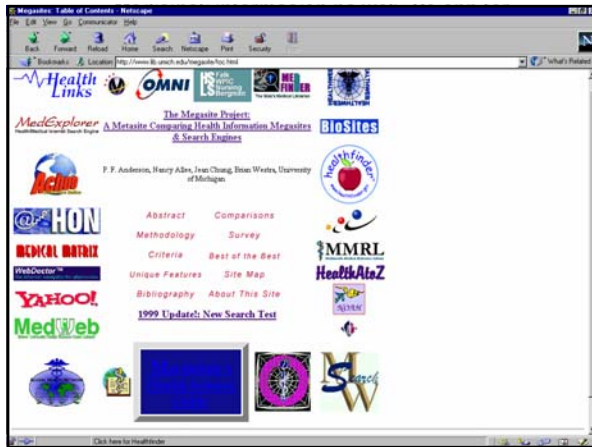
Megasites: Table of Contents - Netscape

File Edit View Go Communicator Help

Back Forward Reload Home Search Netscape Print Security Stop

Bookmarks Location: http://www.lib.umich.edu/megasite/toc.html

What's Related

Health Links

OMNI

Falk WPIC Nursing Bergwall

MEDFINDER

MedExplorer

The Megasite Project:
A Metasite Comparing Health Information Megasites & Search Engines

BioSites

Achoo

P. F. Anderson, Nancy Allee, Jean Chung, Brian Westra, University of Michigan

healthfinder

HON

Abstract Comparisons

Methodology Survey

MEDICAL MATRIX

Criteria Best of the Best

MMRL

WebDoctor

Unique Features Site Map

HealthAtoZ

YAHOO!

Bibliography About This Site

MedWeb

1999 Update!: New Search Test

Click here for Healthfinder